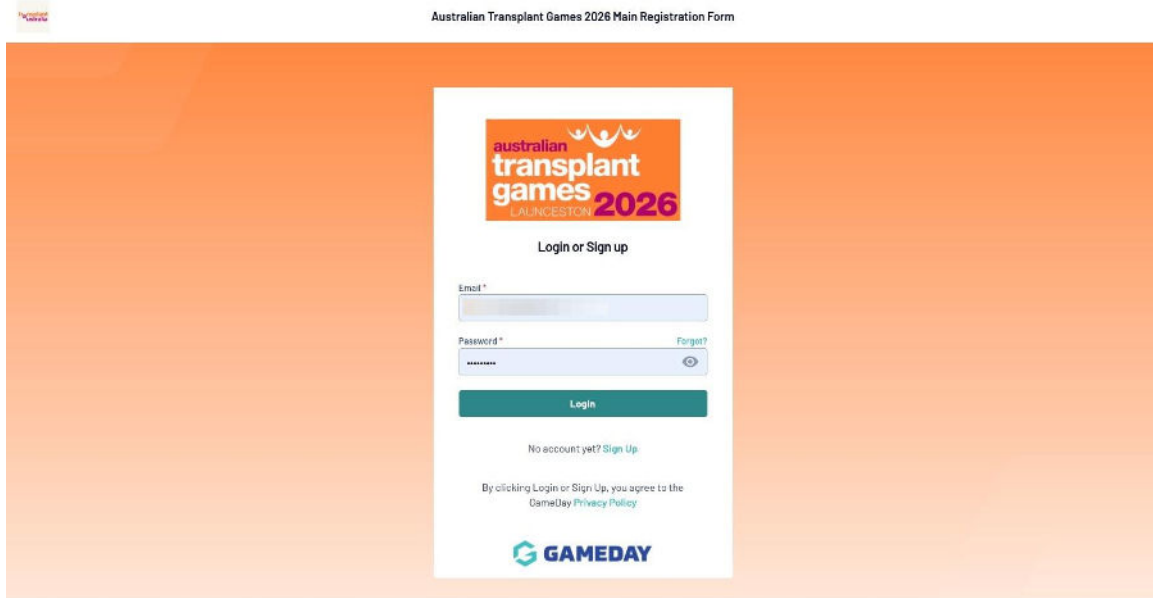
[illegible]

Australian Transplant Games 2026 Main Registration Form

australian transplant games LAUNCESTON 2026

Login or Sign up

Email *

Password *

Forgot?

Login

No account yet? Sign Up

By clicking Login or Sign Up, you agree to the GameDay Privacy Policy

GAMEDAY